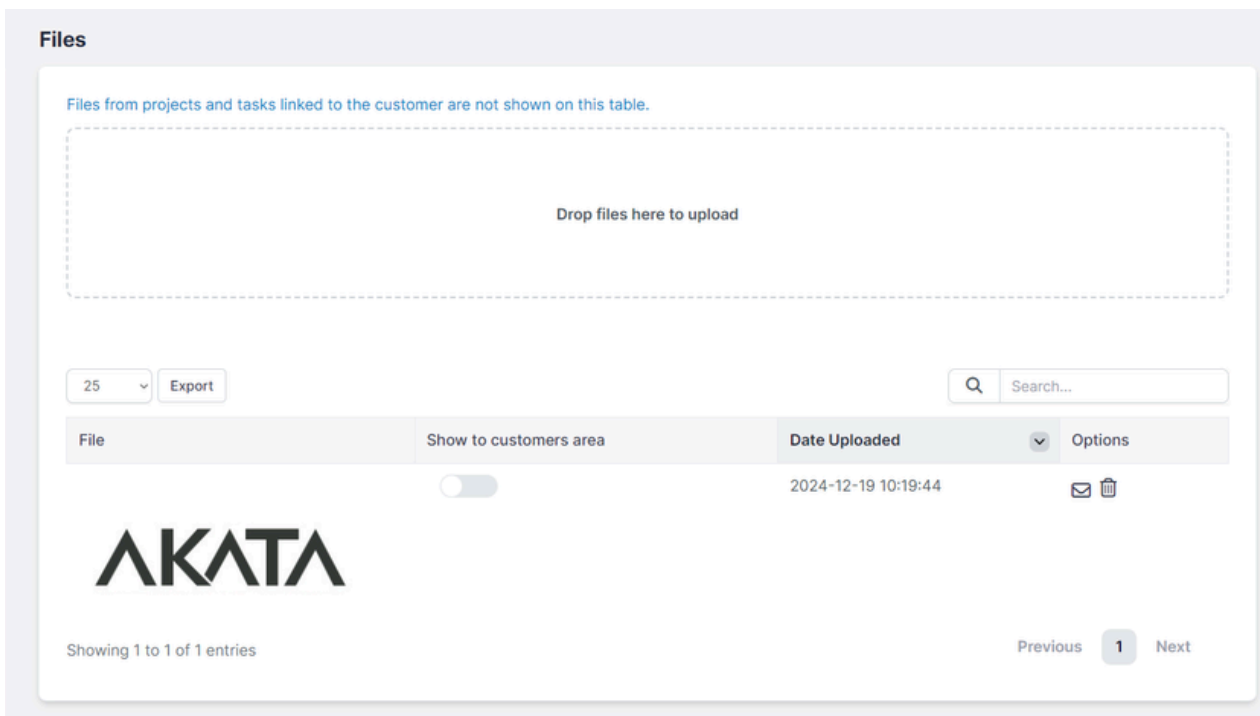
Files

Files from projects and tasks linked to the customer are not shown on this table.

Drop files here to upload

25 Export

Search...

| File | Show to customers area | Date Uploaded | Options |
|---|---|---|---|
| AKATA | | 2024-12-19 10:19:44 | |

Showing 1 to 1 of 1 entries

Previous 1 Next